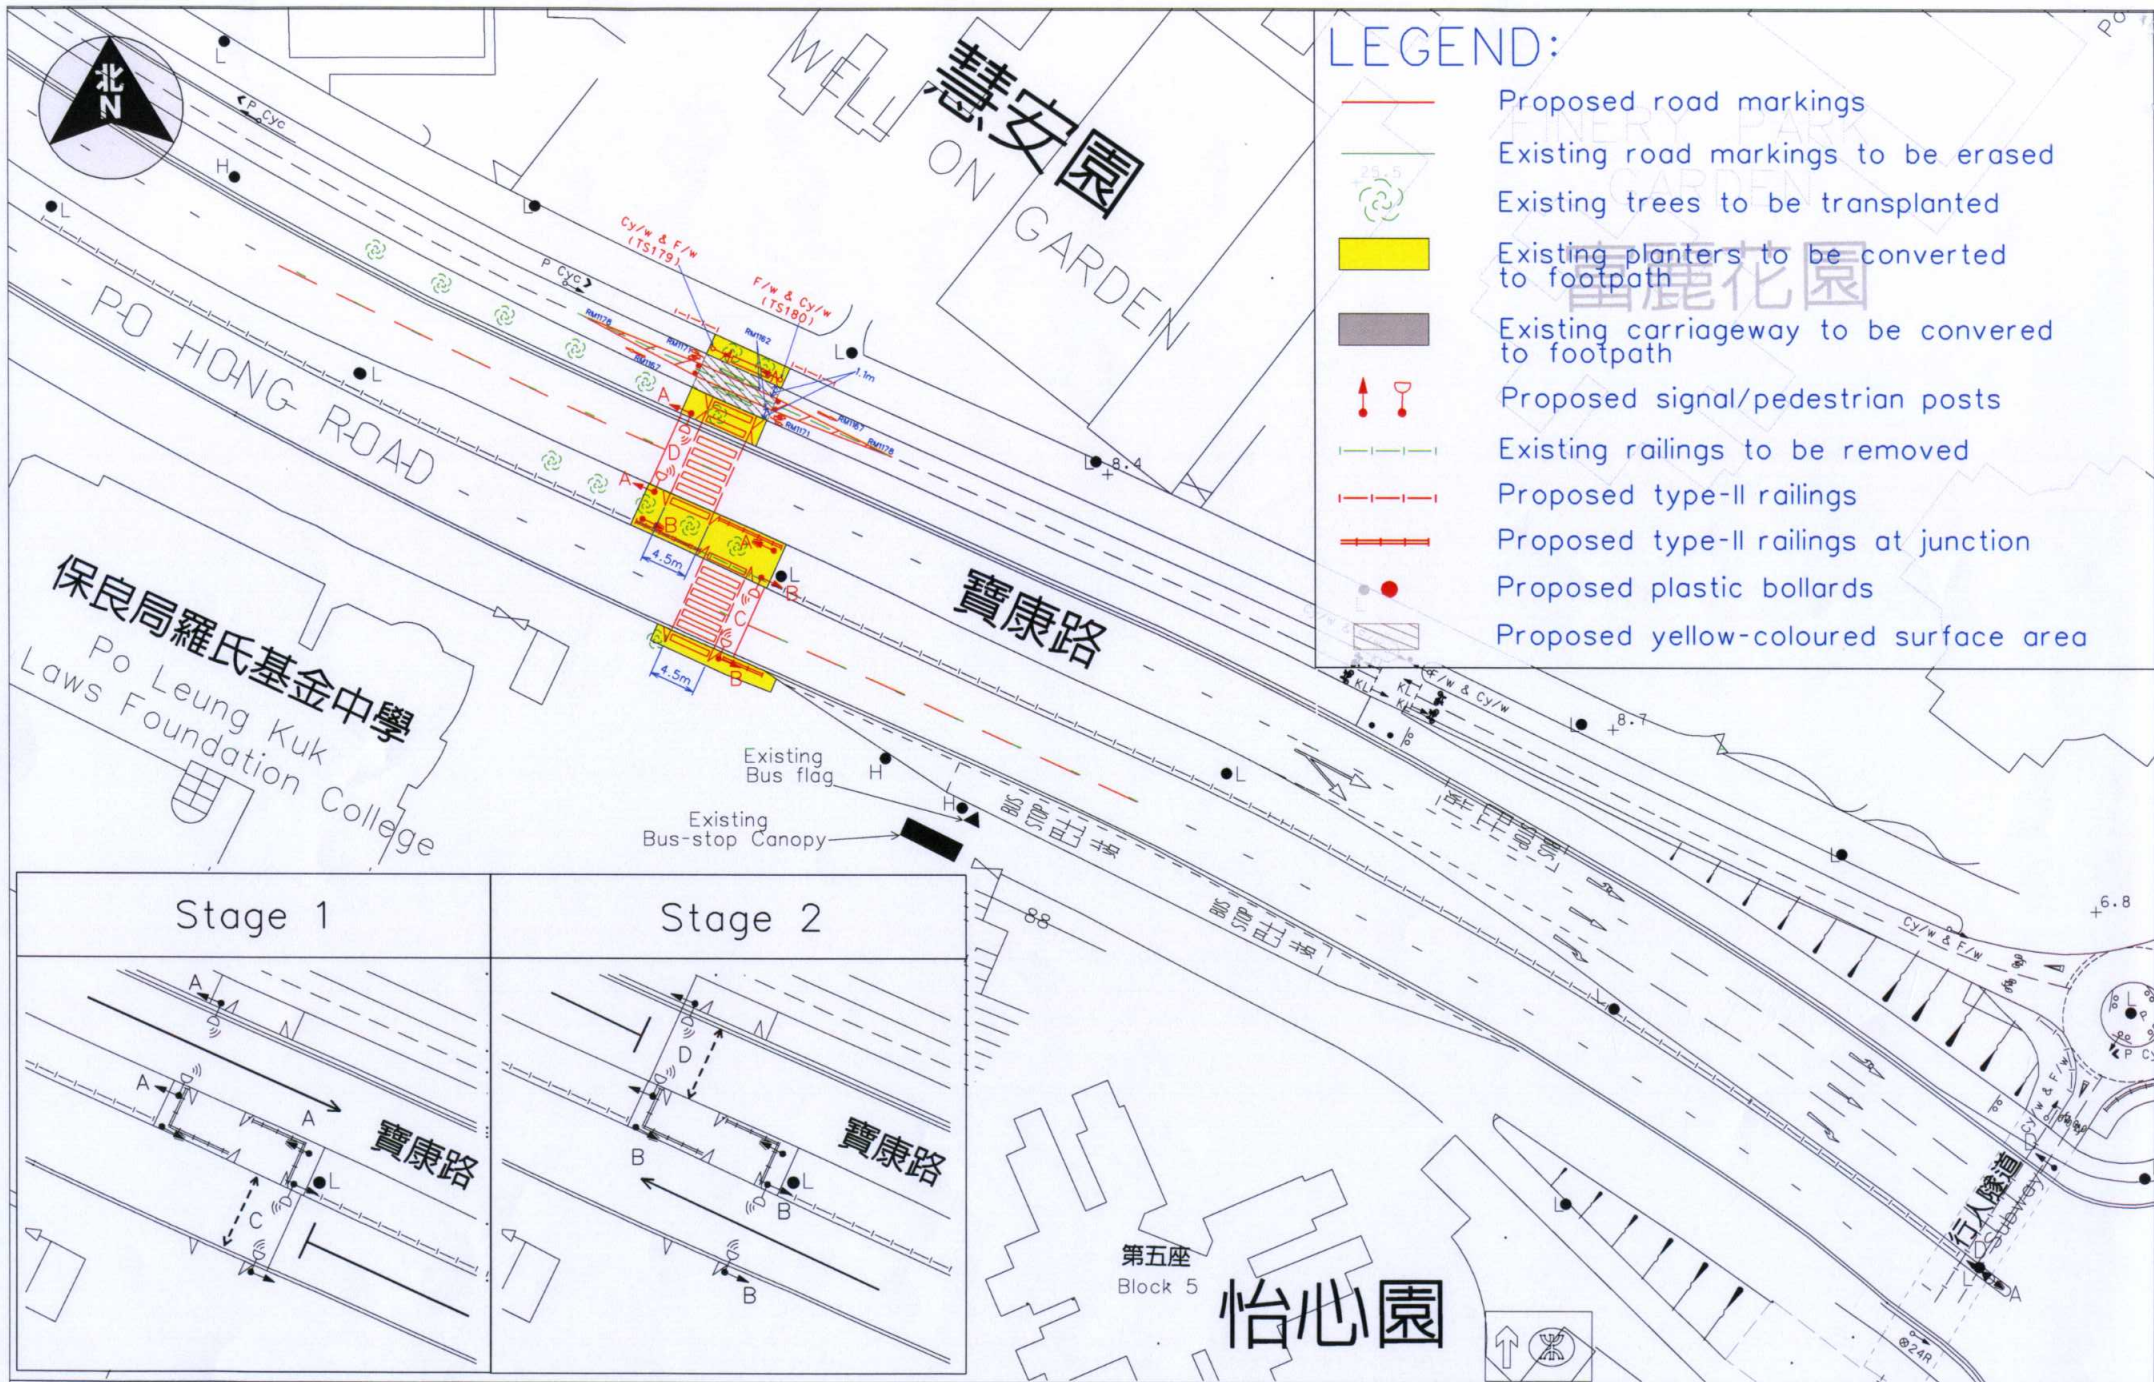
北
N

LEGEND:
Proposed road markings
Existing road markings to be erased
Existing trees to be transplanted
Existing planters to be converted to footpath
Existing carriageway to be convered to footpath
Proposed signal/pedestrian posts
Existing railings to be removed
Proposed type-II railings
Proposed type-II railings at junction
Proposed plastic bollards
Proposed yellow-coloured surface area

WELL ON GARDEN
慧安園
富麗花園
PO HONG ROAD
寶康路
保良局羅氏基金中學
Po Leung Kuk Laws Foundation College

Cy/w & F/w (TS179)
F/w & Cy/w (TS180)
P Cyc
L
H
A
B
C
D
4.5m
4.5m
1.1m
8.4
8.7
6.8
88
Existing Bus flag
Existing Bus-stop Canopy
F/w & Cy/w
Cy/w & F/w
巴士站
行人隧道
Subway
第五座
Block 5
怡心園

Stage 1
Stage 2
寶康路
寶康路